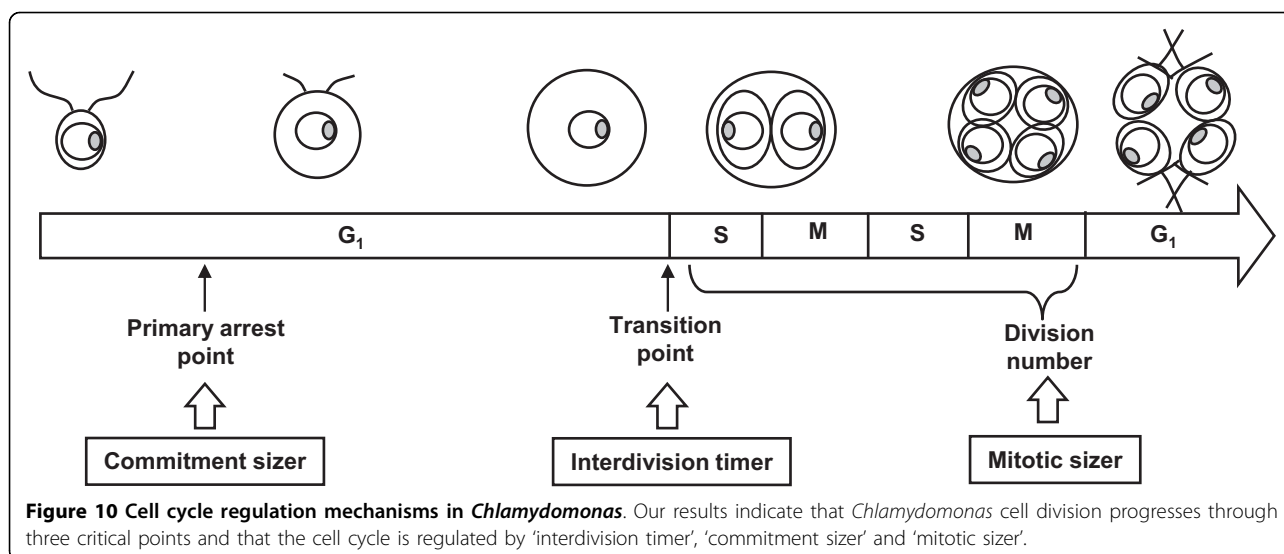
$G_1$ | S | M | S | M | $G_1$

Primary arrest point

Transition point

Division number

Commitment sizer

Interdivision timer

Mitotic sizer

**Figure 10 Cell cycle regulation mechanisms in *Chlamydomonas***. Our results indicate that *Chlamydomonas* cell division progresses through three critical points and that the cell cycle is regulated by 'interdivision timer', 'commitment sizer' and 'mitotic sizer'.